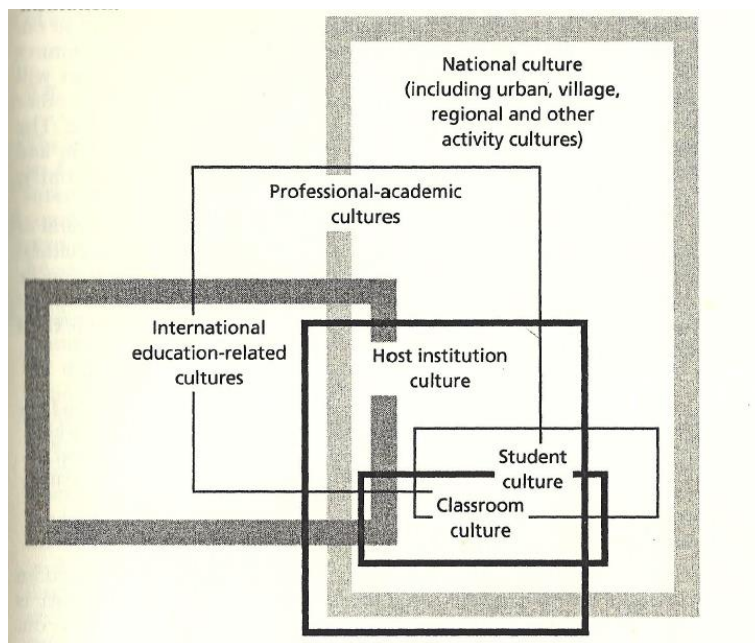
National culture (including urban, village, regional and other activity cultures)

Professional-academic cultures

International education-related cultures

Host institution culture

Student culture

Classroom culture